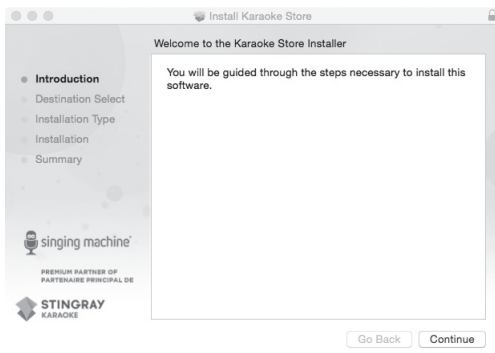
Install Karaoke Store

Welcome to the Karaoke Store Installer

Introduction
Destination Select
Installation Type
Installation
Summary

You will be guided through the steps necessary to install this software.

singing machine

PREMIUM PARTNER OF
PARTENAIRE PRINCIPAL DE

STINGRAY
KARAOKE

Go Back
Continue